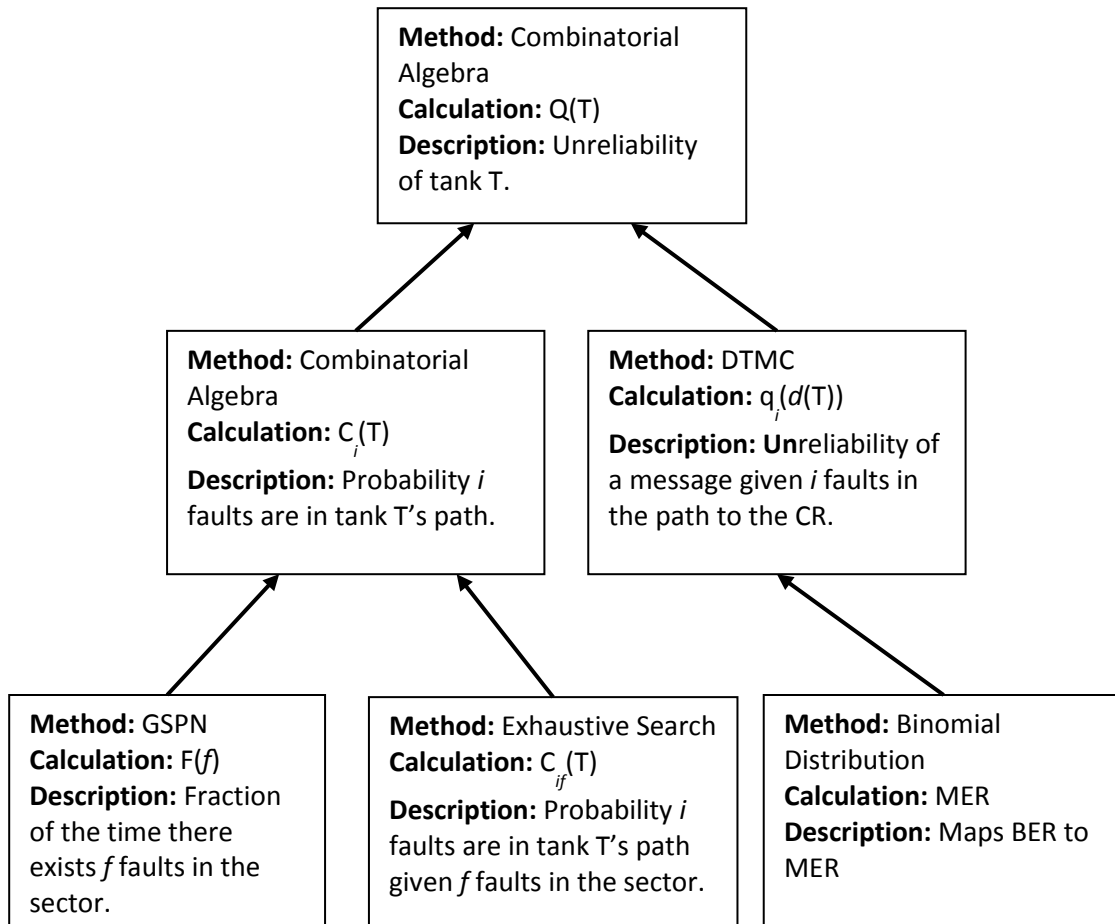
**Method:** Combinatorial Algebra
**Calculation:** Q(T)
**Description:** Unreliability of tank T.

**Method:** Combinatorial Algebra
**Calculation:** $C_i$(T)
**Description:** Probability *i* faults are in tank T's path.

**Method:** DTMC
**Calculation:** $q_i$(*d*(T))
**Description: Un**reliability of a message given *i* faults in the path to the CR.

**Method:** GSPN
**Calculation:** F(*f*)
**Description:** Fraction of the time there exists *f* faults in the sector.

**Method:** Exhaustive Search
**Calculation:** $C_{if}$(T)
**Description:** Probability *i* faults are in tank T's path given *f* faults in the sector.

**Method:** Binomial Distribution
**Calculation:** MER
**Description:** Maps BER to MER